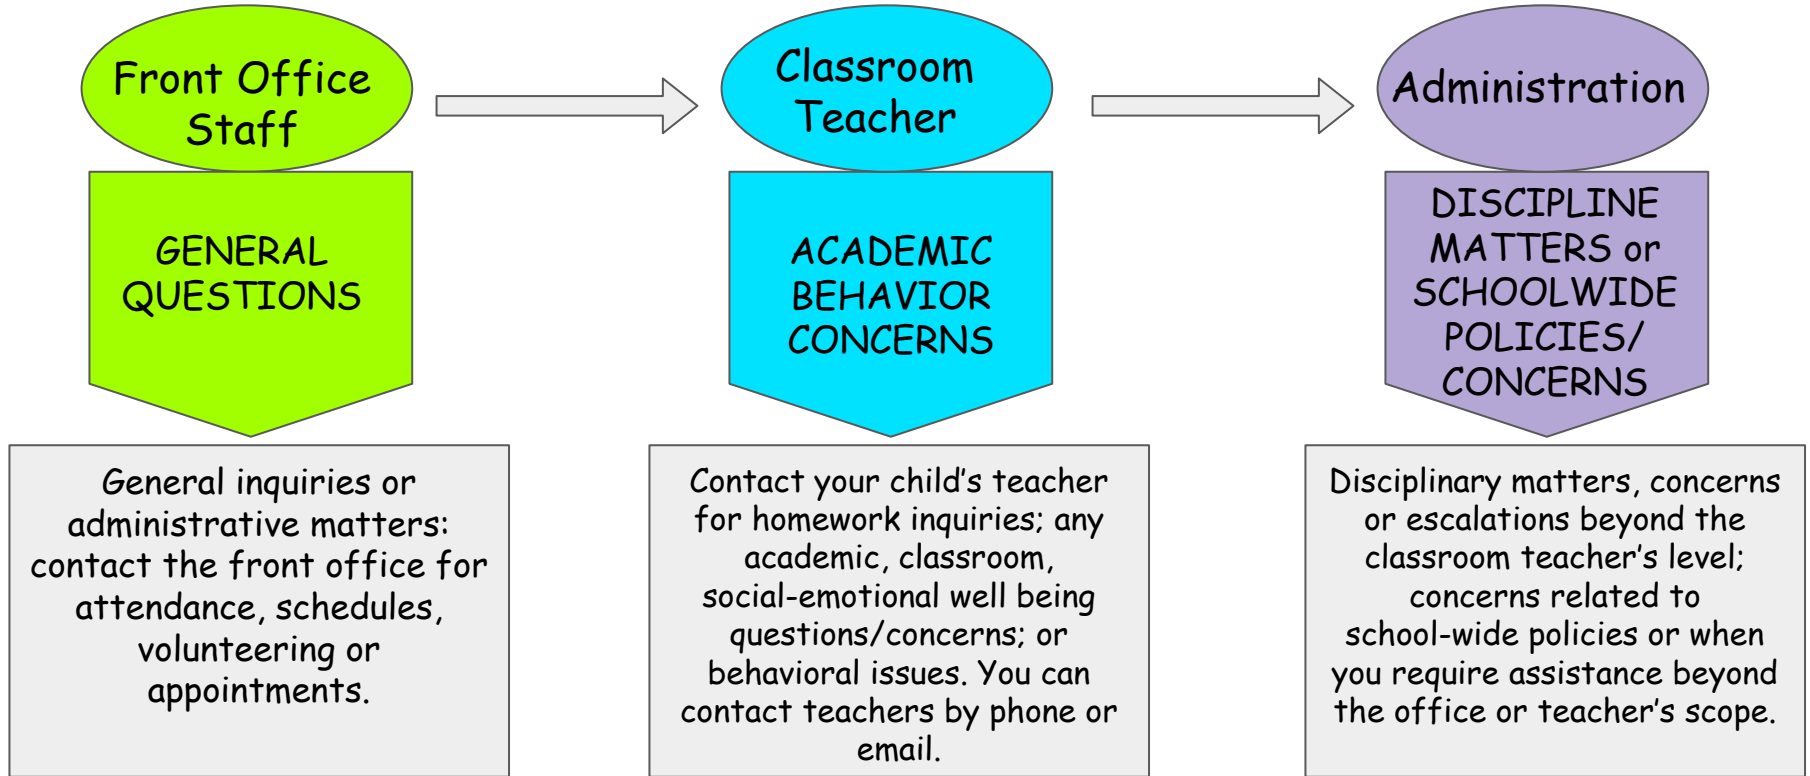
Front Office Staff

GENERAL QUESTIONS

General inquiries or administrative matters: contact the front office for attendance, schedules, volunteering or appointments.

Classroom Teacher

ACADEMIC BEHAVIOR CONCERNS

Contact your child's teacher for homework inquiries; any academic, classroom, social-emotional well being questions/concerns; or behavioral issues. You can contact teachers by phone or email.

Administration

DISCIPLINE MATTERS or SCHOOLWIDE POLICIES/ CONCERNS

Disciplinary matters, concerns or escalations beyond the classroom teacher's level; concerns related to school-wide policies or when you require assistance beyond the office or teacher's scope.